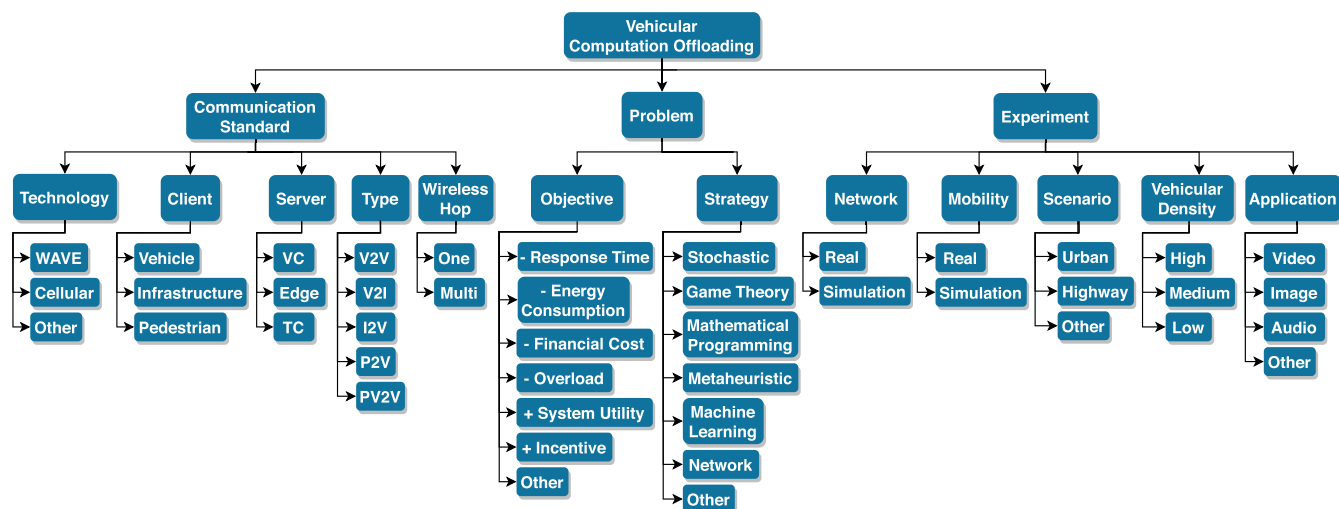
Vehicular Computation Offloading

Communication Standard

Technology
WAVE
Cellular
Other

Client
Vehicle
Infrastructure
Pedestrian

Server
VC
Edge
TC

Type
V2V
V2I
I2V
P2V
PV2V

Wireless Hop
One
Multi

Problem

Objective
- Response Time
- Energy Consumption
- Financial Cost
- Overload
+ System Utility
+ Incentive
Other

Strategy
Stochastic
Game Theory
Mathematical Programming
Metaheuristic
Machine Learning
Network
Other

Experiment

Network
Real
Simulation

Mobility
Real
Simulation

Scenario
Urban
Highway
Other

Vehicular Density
High
Medium
Low

Application
Video
Image
Audio
Other